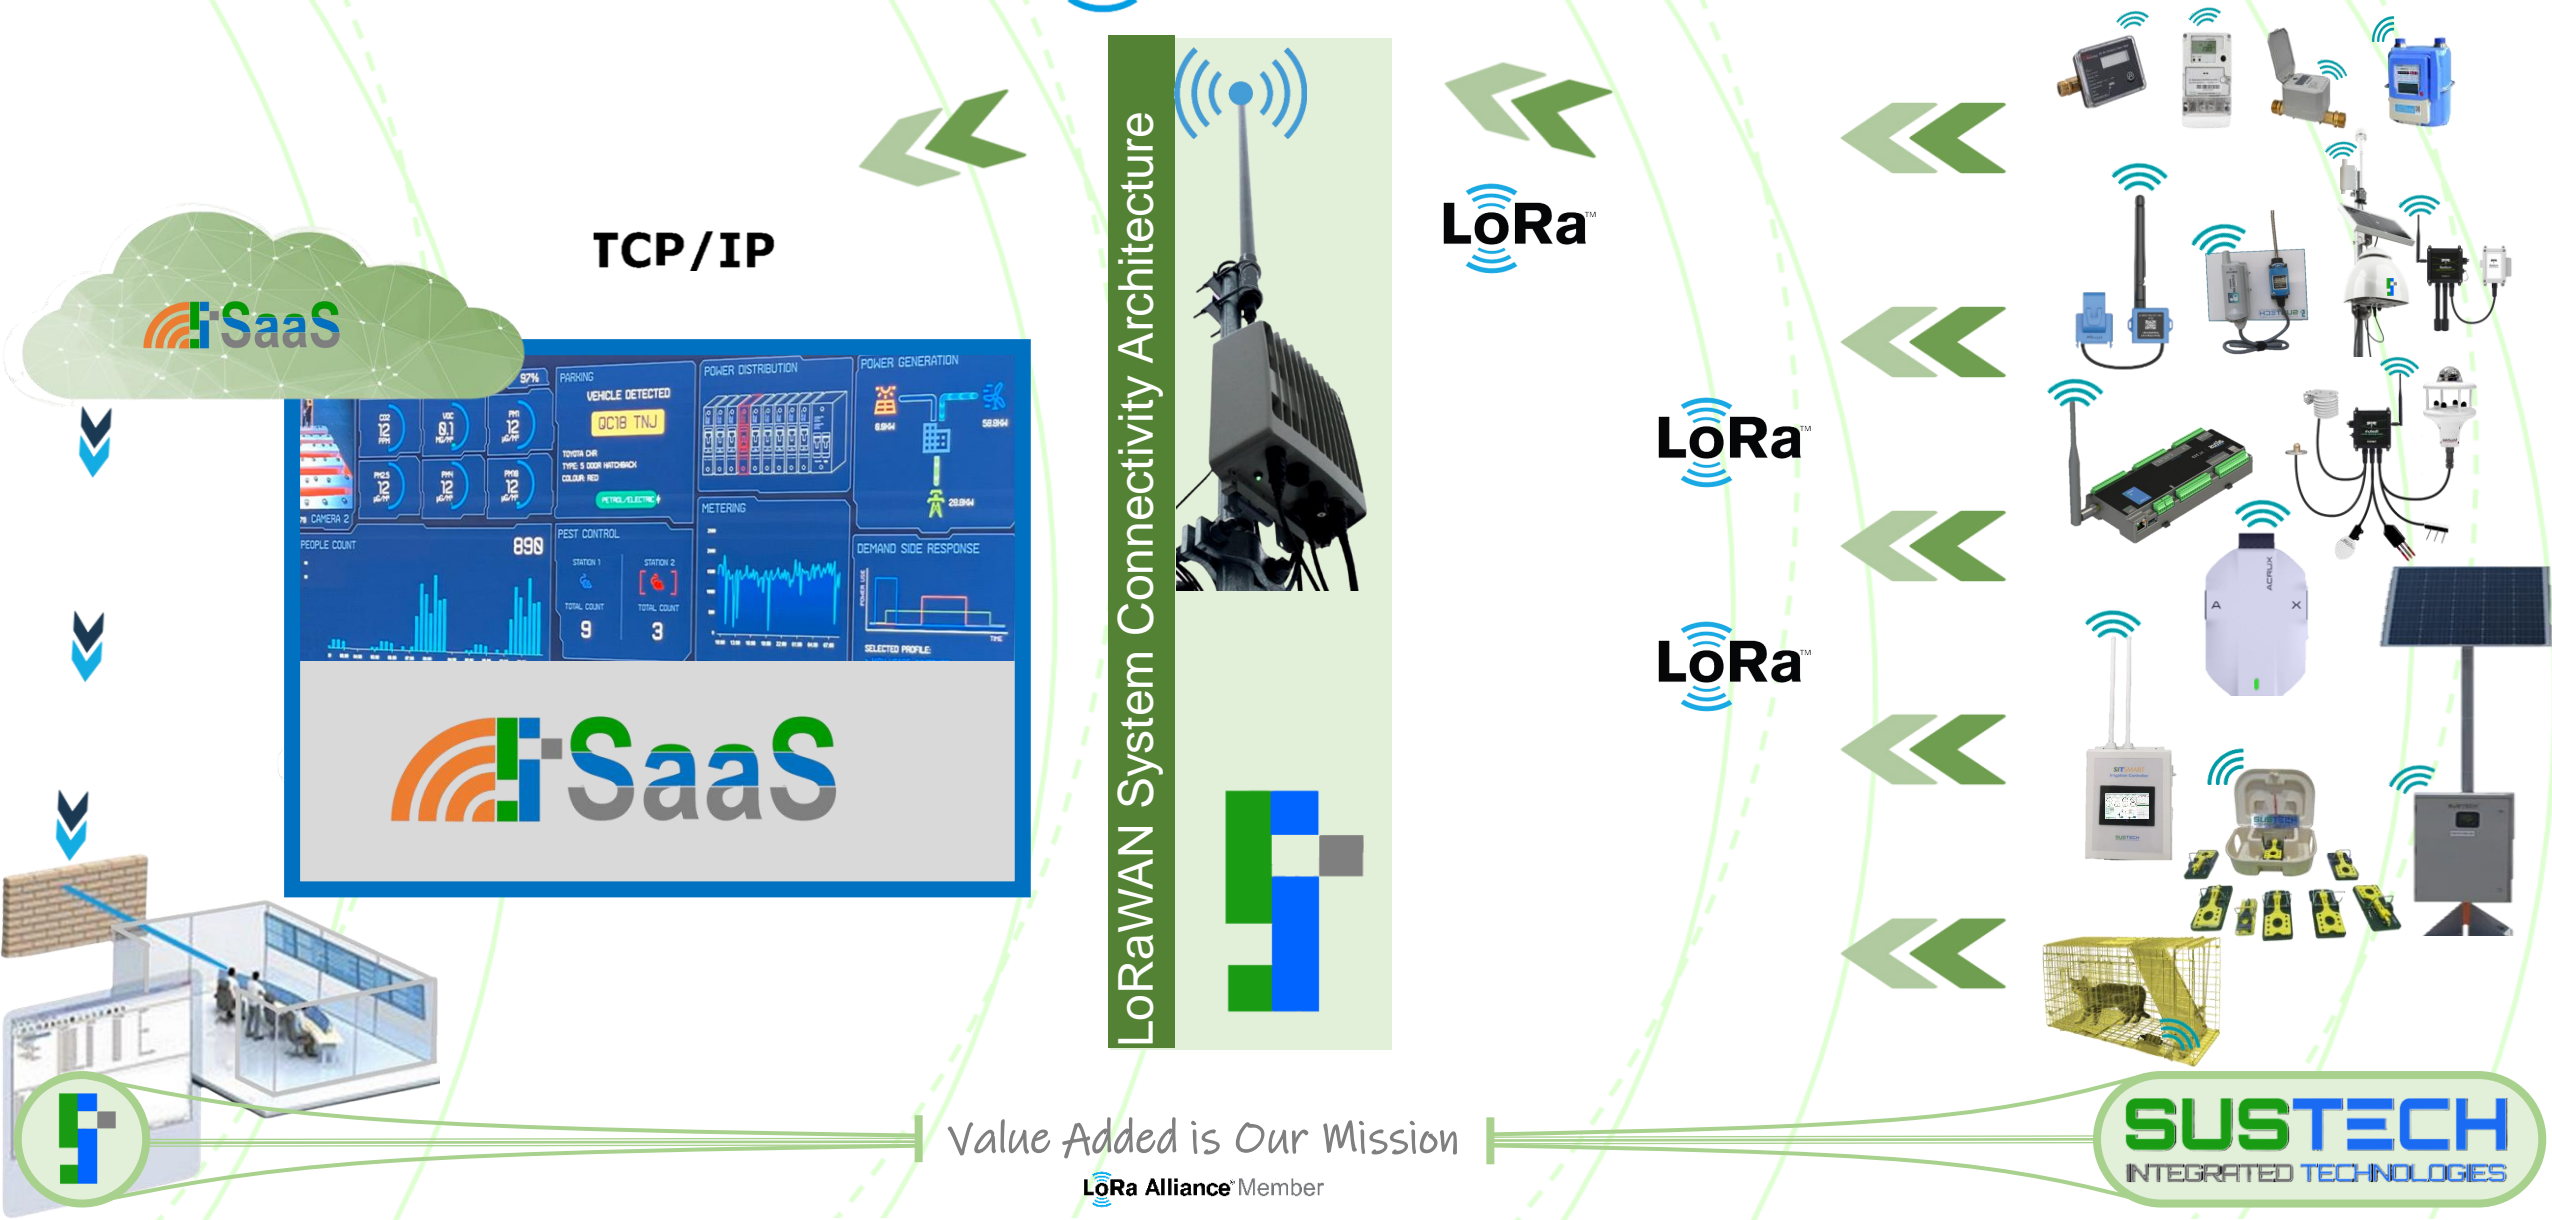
SaaS

TCP/IP

LoRaWAN System Connectivity Architecture

LoRa™

LoRa™

LoRa™

PARKING
VEHICLE DETECTED
QC18 TNJ
POWER DISTRIBUTION
POWER GENERATION
CAMERA 2
PEOPLE COUNT
890
PEST CONTROL
STATION 1
STATION 2
TOTAL COUNT
9
TOTAL COUNT
3
METERING
DEMAND SIDE RESPONSE
SELECTED PROFILE

SaaS

Value Added is Our Mission

LoRa Alliance™ Member

SUSTECH
INTEGRATED TECHNOLOGIES